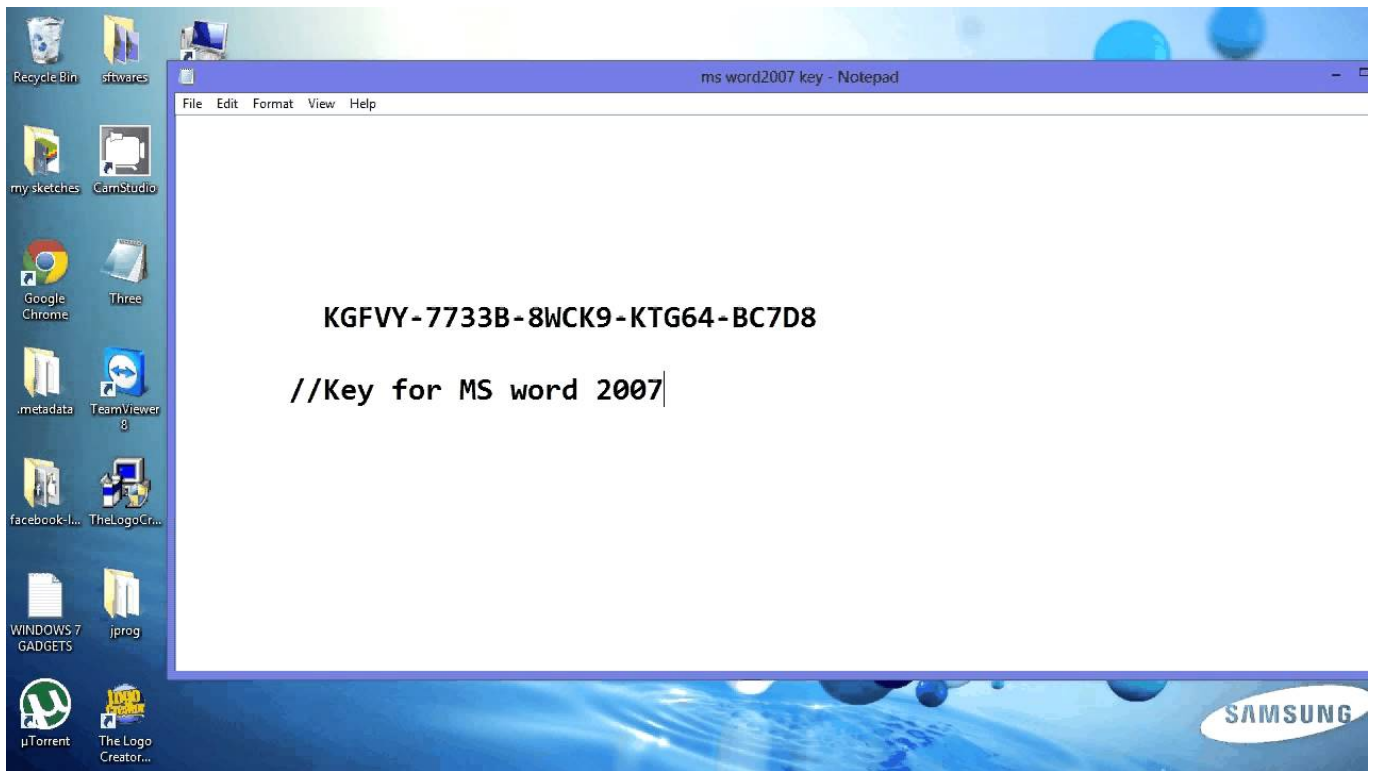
Recycle Bin
sftwares
my sketches
CamStudio
Google Chrome
Three
.metadata
TeamViewer 8
facebook-l...
TheLogoCr...
WINDOWS 7 GADGETS
jprog
µTorrent
The Logo Creator...

ms word2007 key - Notepad
File Edit Format View Help

KGFVY-7733B-8WCK9-KTG64-BC7D8

//Key for MS word 2007

SAMSUNG